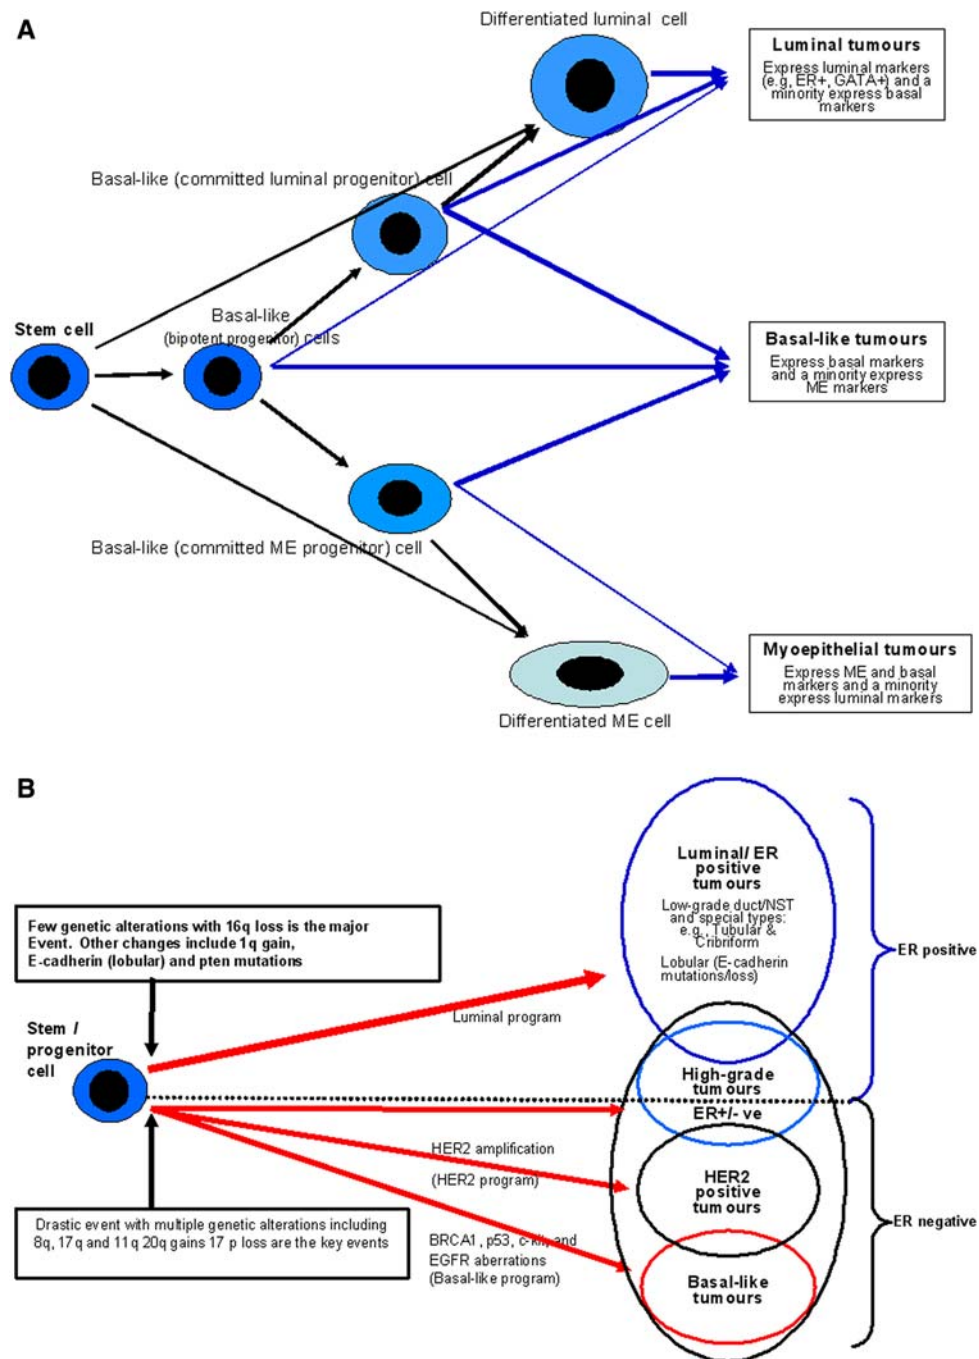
A

Differentiated luminal cell

Luminal tumours
Express luminal markers (e.g, ER+, GATA+) and a minority express basal markers

Basal-like (committed luminal progenitor) cell

Stem cell

Basal-like (bipotent progenitor) cells

Basal-like tumours
Express basal markers and a minority express ME markers

Basal-like (committed ME progenitor) cell

Myoepithelial tumours
Express ME and basal markers and a minority express luminal markers

Differentiated ME cell

B

Few genetic alterations with 16q loss is the major Event. Other changes include 1q gain, E-cadherin (lobular) and pten mutations

Stem / progenitor cell

Luminal program

Luminal/ ER positive tumours
Low-grade duct/NST and special types: e.g., Tubular & Cribriform
Lobular (E-cadherin mutations/loss)

ER positive

High-grade tumours
ER+/- ve

HER2 amplification
(HER2 program)

HER2 positive tumours

ER negative

Drastic event with multiple genetic alterations including 8q, 17q and 11q 20q gains 17 p loss are the key events

BRCA1, p53, c-kit, and EGFR aberrations (Basal-like program)

Basal-like tumours